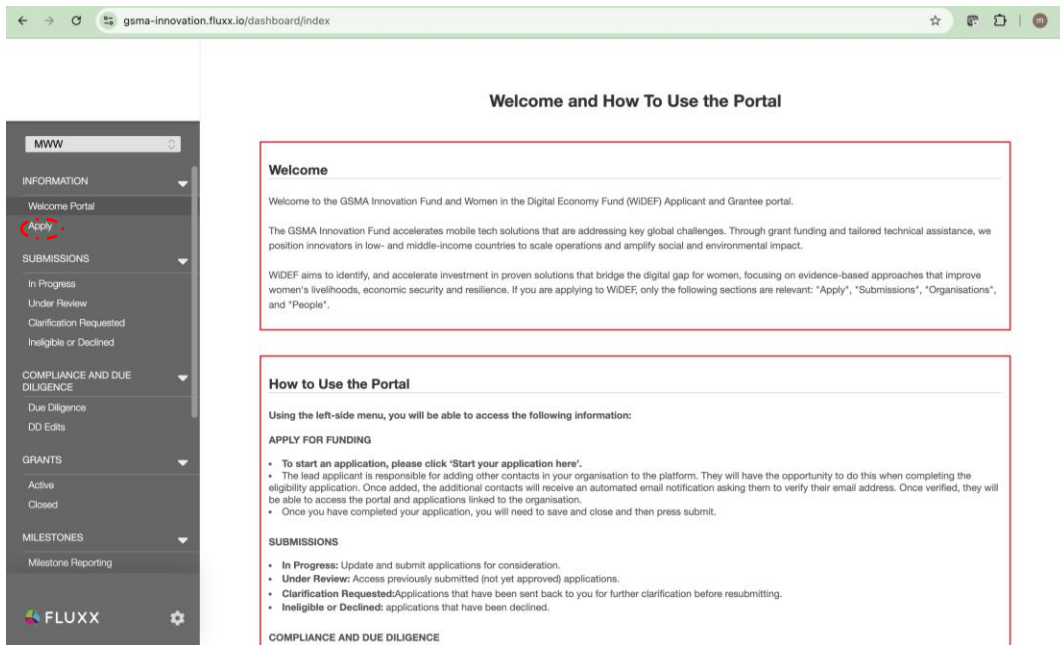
gsma-innovation.fluxx.io/dashboard/index

MWW

INFORMATION
Welcome Portal
Apply
SUBMISSIONS
In Progress
Under Review
Clarification Requested
Ineligible or Declined
COMPLIANCE AND DUE DILIGENCE
Due Diligence
DD Edits
GRANTS
Active
Closed
MILESTONES
Milestone Reporting

FLUXX

Welcome and How To Use the Portal

Welcome

Welcome to the GSMA Innovation Fund and Women in the Digital Economy Fund (WiDEF) Applicant and Grantee portal.

The GSMA Innovation Fund accelerates mobile tech solutions that are addressing key global challenges. Through grant funding and tailored technical assistance, we position innovators in low- and middle-income countries to scale operations and amplify social and environmental impact.

WiDEF aims to identify, and accelerate investment in proven solutions that bridge the digital gap for women, focusing on evidence-based approaches that improve women's livelihoods, economic security and resilience. If you are applying to WiDEF, only the following sections are relevant: "Apply", "Submissions", "Organisations", and "People".

How to Use the Portal

Using the left-side menu, you will be able to access the following information:

APPLY FOR FUNDING

• To start an application, please click 'Start your application here'.
• The lead applicant is responsible for adding other contacts in your organisation to the platform. They will have the opportunity to do this when completing the eligibility application. Once added, the additional contacts will receive an automated email notification asking them to verify their email address. Once verified, they will be able to access the portal and applications linked to the organisation.
• Once you have completed your application, you will need to save and close and then press submit.

SUBMISSIONS

• In Progress: Update and submit applications for consideration.
• Under Review: Access previously submitted (not yet approved) applications.
• Clarification Requested:Applications that have been sent back to you for further clarification before resubmitting.
• Ineligible or Declined: applications that have been declined.

COMPLIANCE AND DUE DILIGENCE